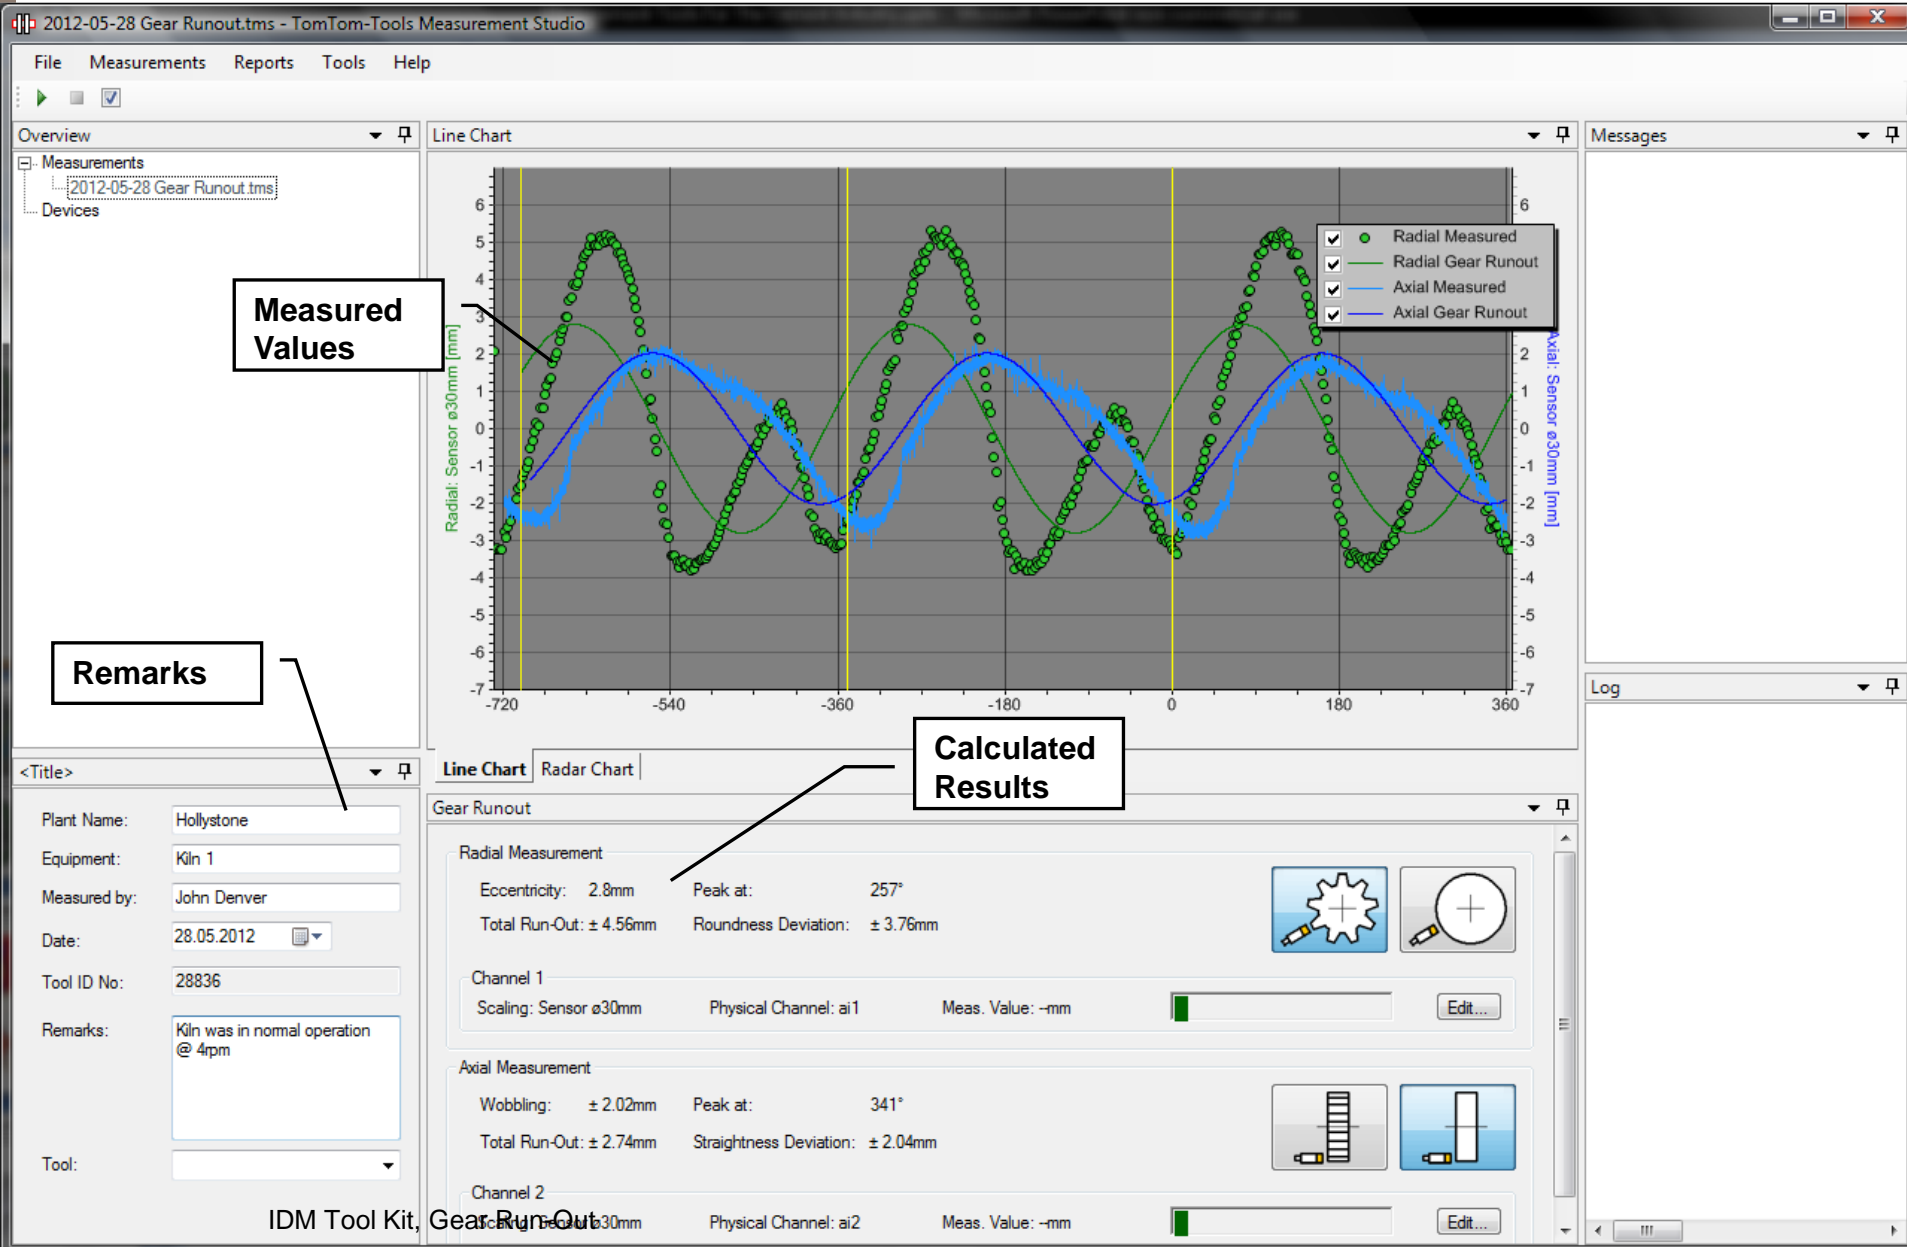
2012-05-28 Gear Runout.tms - TomTom-Tools Measurement Studio

File Measurements Reports Tools Help

Overview
Measurements
2012-05-28 Gear Runout.tms
Devices

Line Chart

Messages

Measured Values

Radial Measured
Radial Gear Runout
Axial Measured
Axial Gear Runout

Radial: Sensor ø30mm [mm]
Axial: Sensor ø30mm [mm]

6 5 4 3 2 1 0 -1 -2 -3 -4 -5 -6 -7

-720 -540 -360 -180 0 180 360

Remarks

Log

<Title>

Line Chart Radar Chart

Calculated Results

Gear Runout

Plant Name: Hollystone
Equipment: Kiln 1
Measured by: John Denver
Date: 28.05.2012
Tool ID No: 28836
Remarks: Kiln was in normal operation @ 4rpm
Tool:

Radial Measurement
Eccentricity: 2.8mm Peak at: 257°
Total Run-Out: ± 4.56mm Roundness Deviation: ± 3.76mm

Channel 1
Scaling: Sensor ø30mm Physical Channel: ai1 Meas. Value: -mm Edit...

Axial Measurement
Wobbling: ± 2.02mm Peak at: 341°
Total Run-Out: ± 2.74mm Straightness Deviation: ± 2.04mm

Channel 2
Scaling: Sensor ø30mm Physical Channel: ai2 Meas. Value: -mm Edit...

IDM Tool Kit, Gear Run-Out